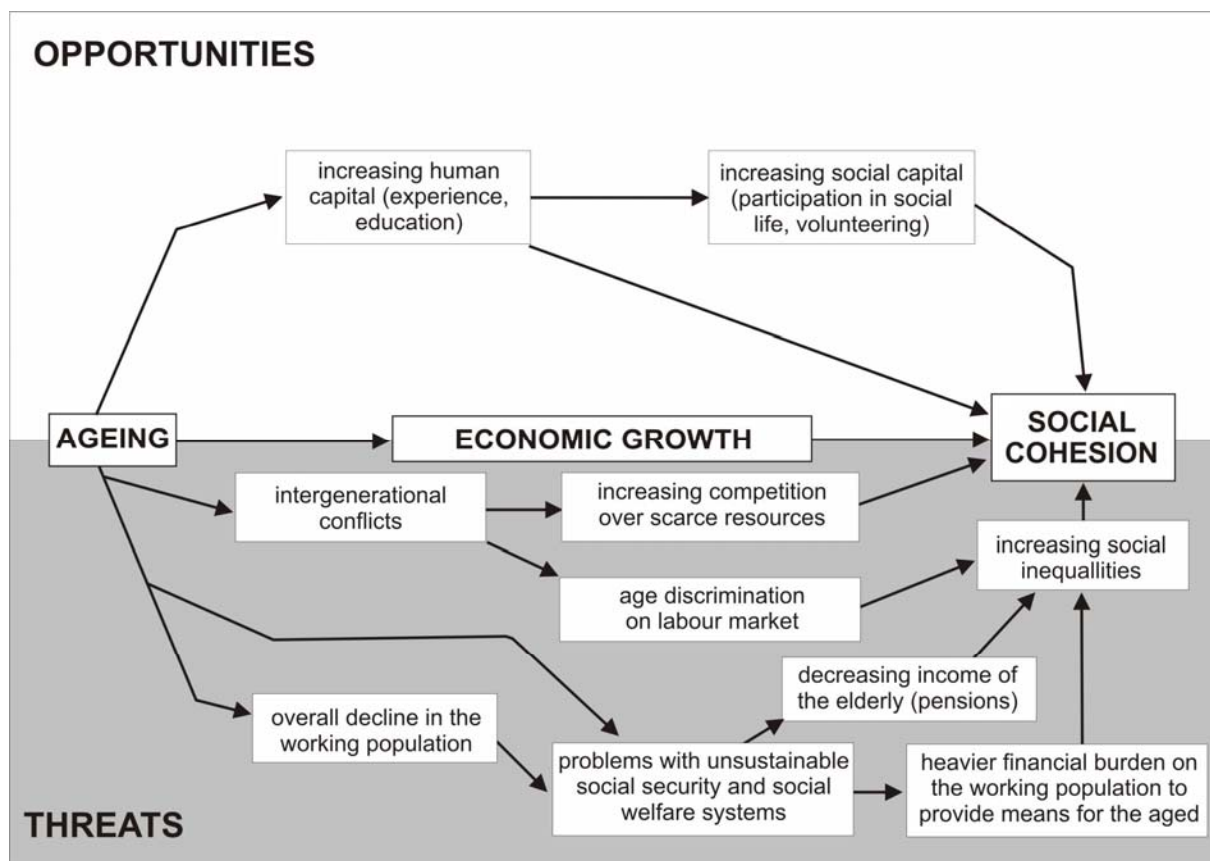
OPPORTUNITIES

increasing human capital (experience, education)

increasing social capital (participation in social life, volunteering)

AGEING

ECONOMIC GROWTH

SOCIAL COHESION

intergenerational conflicts

increasing competition over scarce resources

increasing social inequallities

age discrimination on labour market

decreasing income of the elderly (pensions)

overall decline in the working population

problems with unsustainable social security and social welfare systems

heavier financial burden on the working population to provide means for the aged

THREATS